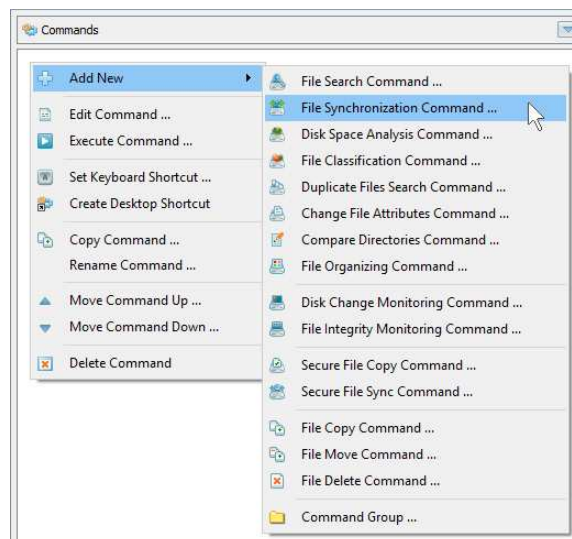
Commands

Add New
Edit Command ...
Execute Command ...
Set Keyboard Shortcut ...
Create Desktop Shortcut
Copy Command ...
Rename Command ...
Move Command Up ...
Move Command Down ...
Delete Command

File Search Command ...
File Synchronization Command ...
Disk Space Analysis Command ...
File Classification Command ...
Duplicate Files Search Command ...
Change File Attributes Command ...
Compare Directories Command ...
File Organizing Command ...
Disk Change Monitoring Command ...
File Integrity Monitoring Command ...
Secure File Copy Command ...
Secure File Sync Command ...
File Copy Command ...
File Move Command ...
File Delete Command ...
Command Group ...